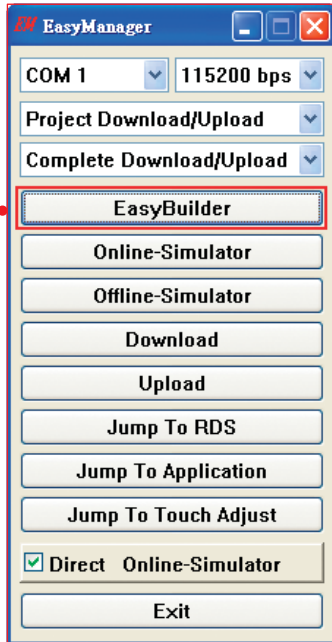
EB EasyManager

COM 1

115200 bps

Project Download/Upload

Complete Download/Upload

EasyBuilder

Online-Simulator

Offline-Simulator

Download

Upload

Jump To RDS

Jump To Application

Jump To Touch Adjust

Direct Online-Simulator

Exit